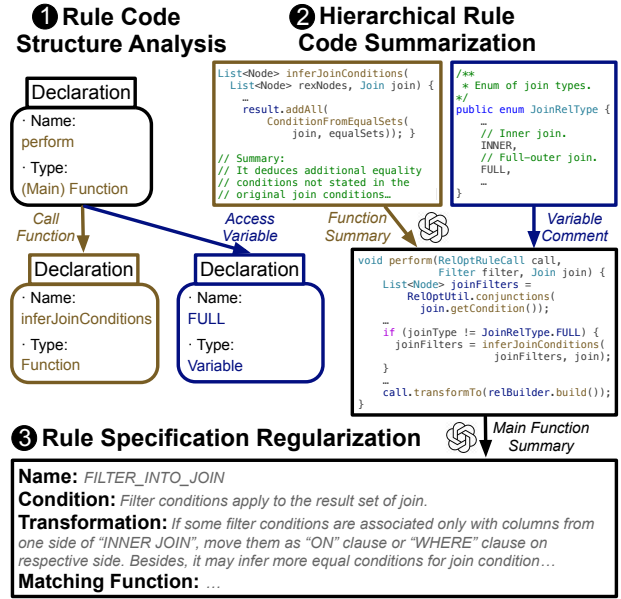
❶ Rule Code Structure Analysis

❷ Hierarchical Rule Code Summarization

Declaration
· Name:
perform
· Type:
(Main) Function

Call Function

Access Variable

Declaration
· Name:
inferJoinConditions
· Type:
Function

Declaration
· Name:
FULL
· Type:
Variable

List<Node> inferJoinConditions(
  List<Node> rexNodes, Join join) {
  …
    result.addAll(
      ConditionFromEqualSets(
        join, equalSets)); }

// Summary:
// It deduces additional equality
// conditions not stated in the
// original join conditions…

/**
 * Enum of join types.
 */
public enum JoinRelType {
  …
  // Inner join.
  INNER,
  // Full-outer join.
  FULL,
  …
}

Function Summary

Variable Comment

void perform(RelOptRuleCall call,
            Filter filter, Join join) {
  List<Node> joinFilters =
        RelOptUtil.conjunctions(
          join.getCondition());
  …
  if (joinType != JoinRelType.FULL) {
    joinFilters = inferJoinConditions(
                    joinFilters, join);
  }
  …
  call.transformTo(relBuilder.build());
}

Main Function Summary

❸ Rule Specification Regularization

Name: FILTER_INTO_JOIN
Condition: Filter conditions apply to the result set of join.
Transformation: If some filter conditions are associated only with columns from one side of “INNER JOIN”, move them as “ON” clause or “WHERE” clause on respective side. Besides, it may infer more equal conditions for join condition…
Matching Function: …